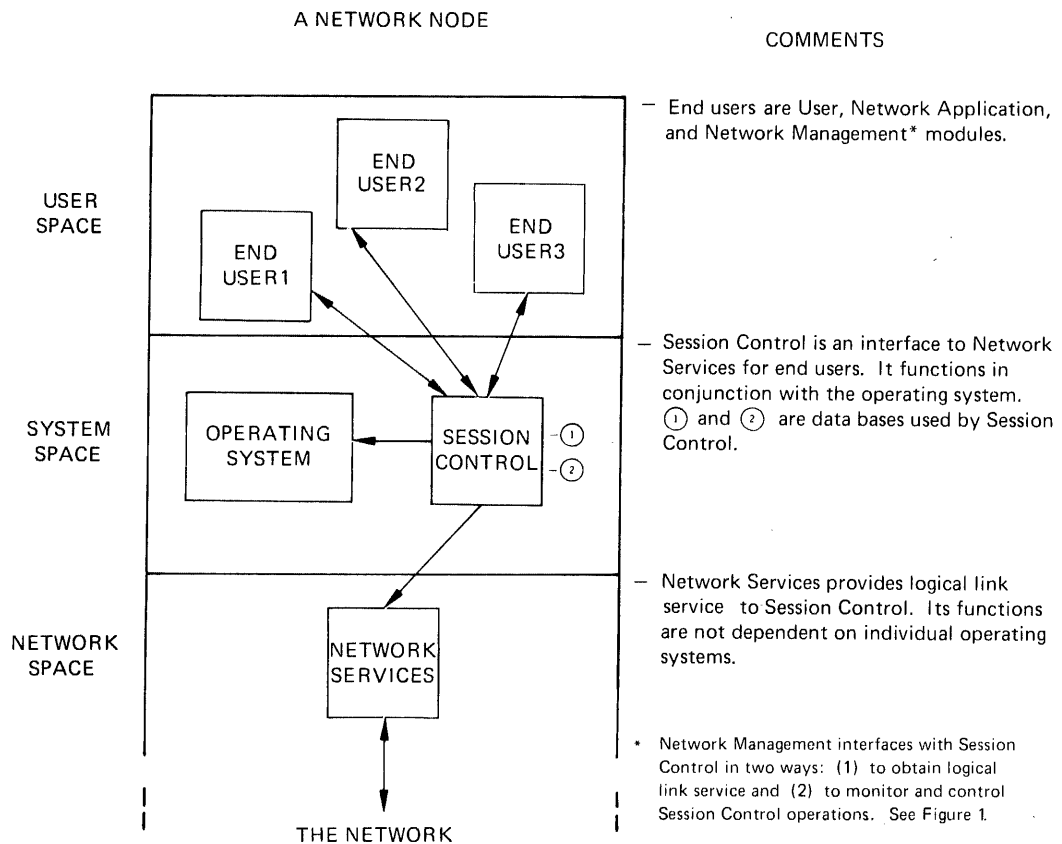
A NETWORK NODE

COMMENTS

USER SPACE

END USER2

END USER3

END USER1

SYSTEM SPACE

OPERATING SYSTEM

SESSION CONTROL

1

2

NETWORK SPACE

NETWORK SERVICES

THE NETWORK

– End users are User, Network Application, and Network Management* modules.

– Session Control is an interface to Network Services for end users. It functions in conjunction with the operating system. 1 and 2 are data bases used by Session Control.

– Network Services provides logical link service to Session Control. Its functions are not dependent on individual operating systems.

* Network Management interfaces with Session Control in two ways: (1) to obtain logical link service and (2) to monitor and control Session Control operations. See Figure 1.